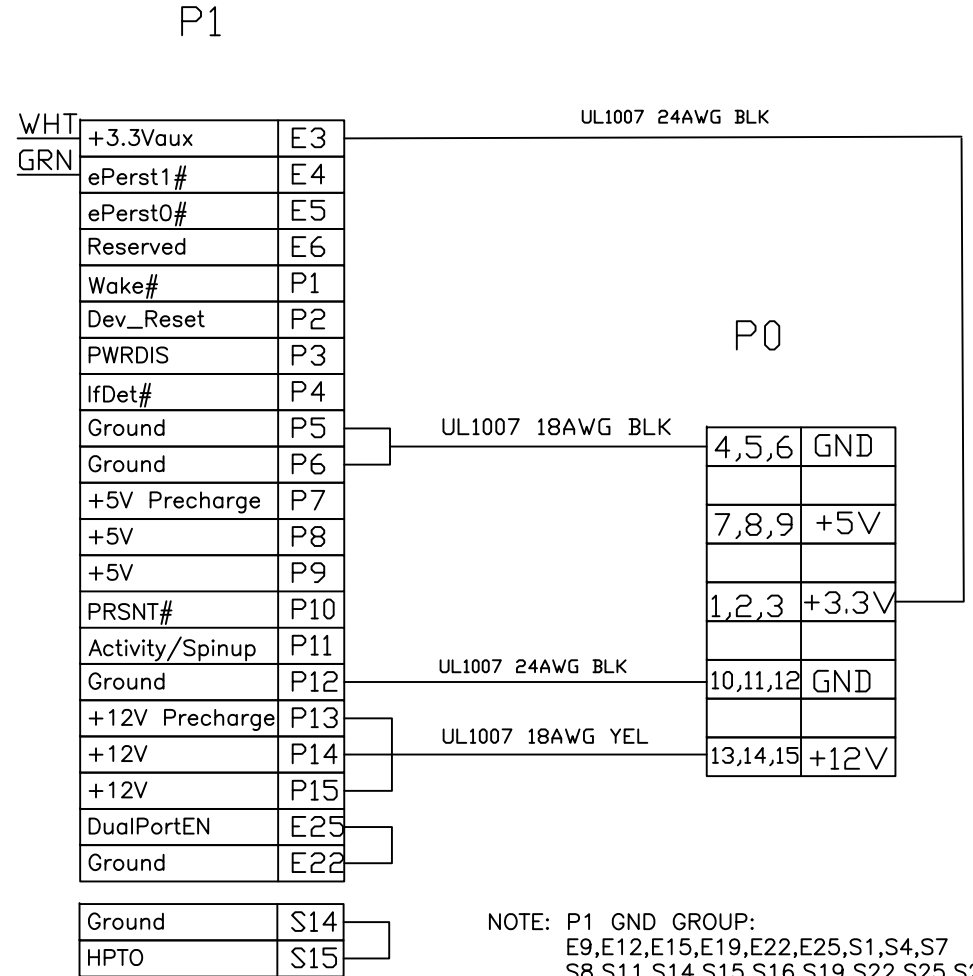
P1

WHT
GRN

| +3.3Vaux | E3 |
|---|---|
| ePerst1# | E4 |
| ePerst0# | E5 |
| Reserved | E6 |
| Wake# | P1 |
| Dev_Reset | P2 |
| PWRDIS | P3 |
| IfDet# | P4 |
| Ground | P5 |
| Ground | P6 |
| +5V Precharge | P7 |
| +5V | P8 |
| +5V | P9 |
| PRSNT# | P10 |
| Activity/Spinup | P11 |
| Ground | P12 |
| +12V Precharge | P13 |
| +12V | P14 |
| +12V | P15 |
| DualPortEN | E25 |
| Ground | E22 |

| Ground | S14 |
|---|---|
| HPTO | S15 |

UL1007 24AWG BLK

P0

UL1007 18AWG BLK

| 4,5,6 | GND |
|---|---|
| | |
| 7,8,9 | +5V |
| | |
| 1,2,3 | +3.3V |
| | |
| 10,11,12 | GND |
| | |
| 13,14,15 | +12V |

UL1007 24AWG BLK

UL1007 18AWG YEL

NOTE: P1 GND GROUP:
E9,E12,E15,E19,E22,E25,S1,S4,S7
S8,S11,S14,S15,S16,S19,S22,S25,S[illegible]